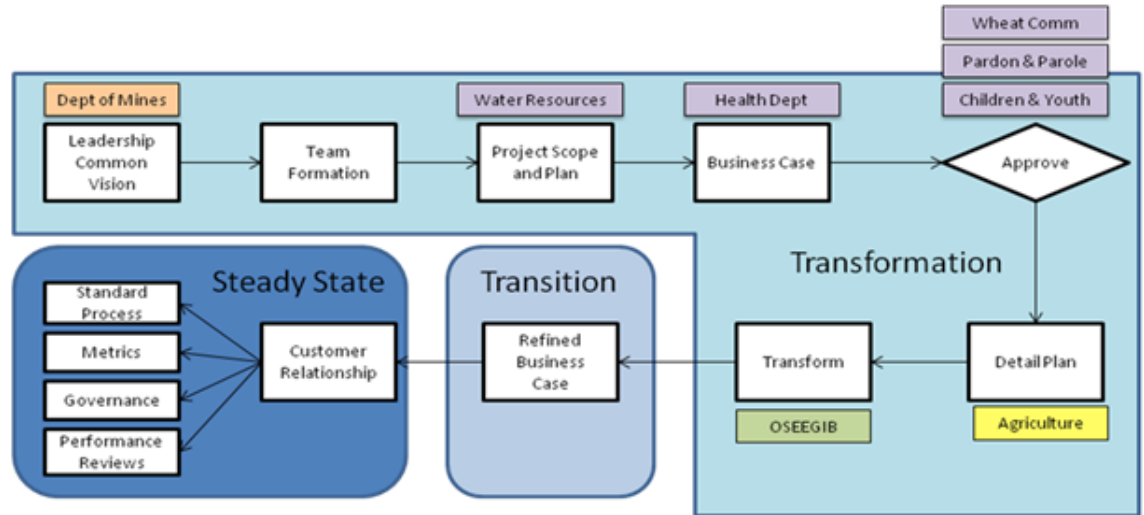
Wheat Comm

Pardon & Parole

Children & Youth

Dept of Mines

Water Resources

Health Dept

Leadership Common Vision

Team Formation

Project Scope and Plan

Business Case

Approve

Transformation

Steady State

Transition

Standard Process

Metrics

Governance

Performance Reviews

Customer Relationship

Refined Business Case

Transform

Detail Plan

OSEEGIB

Agriculture